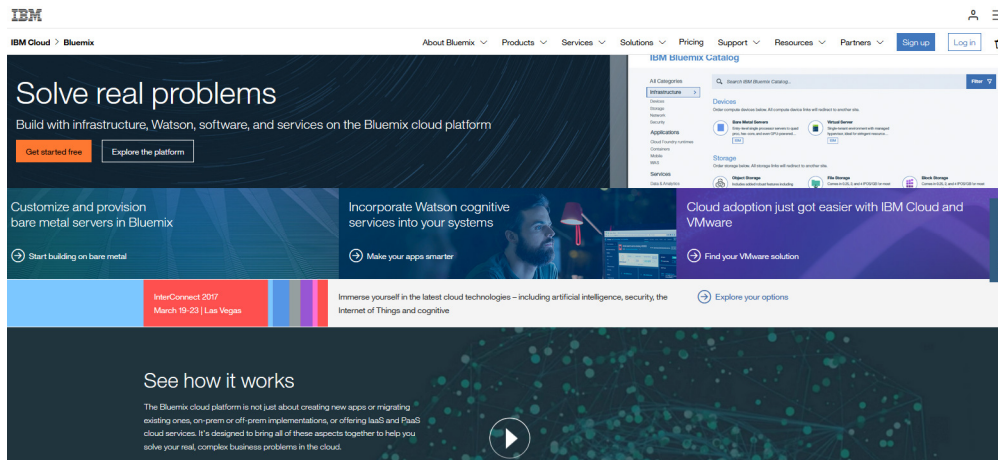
IBM

IBM Cloud > Bluemix

About Bluemix Products Services Solutions Pricing Support Resources Partners Sign up Log in

Solve real problems

Build with infrastructure, Watson, software, and services on the Bluemix cloud platform

Get started free Explore the platform

IBM Bluemix Catalog

All Categories
Infrastructure
Devices
Storage
Network
Security
Applications
Cloud Foundry runtimes
Containers
Mobile
Services
Data & Analytics

Search IBM Bluemix Catalog... Filter

Devices

Bare Metal Servers
Virtual Server

Storage

Object Storage
File Storage
Block Storage

Customize and provision bare metal servers in Bluemix

Start building on bare metal

Incorporate Watson cognitive services into your systems

Make your apps smarter

Cloud adoption just got easier with IBM Cloud and VMware

Find your VMware solution

InterConnect 2017
March 19-23 | Las Vegas

Immerse yourself in the latest cloud technologies – including artificial intelligence, security, the Internet of Things and cognitive

Explore your options

See how it works

The Bluemix cloud platform is not just about creating new apps or migrating existing ones, on-prem or off-prem implementations, or offering IaaS and PaaS cloud services. It's designed to bring all of these aspects together to help you solve your real, complex business problems in the cloud.